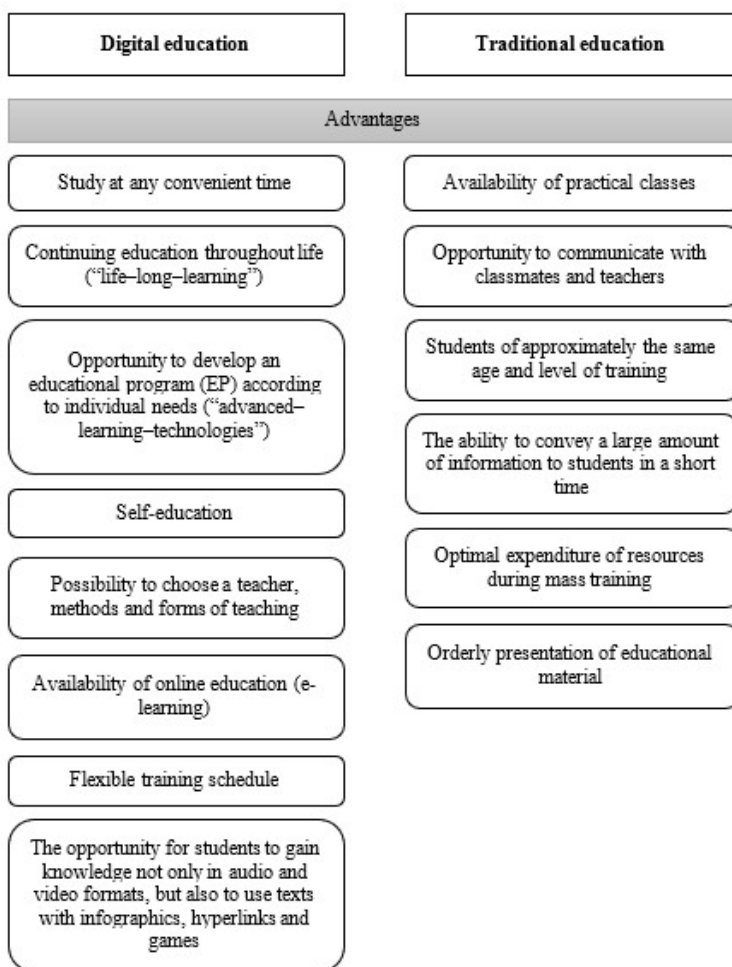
Digital education

Traditional education

Advantages

Study at any convenient time

Continuing education throughout life (“life–long–learning”)

Opportunity to develop an educational program (EP) according to individual needs (“advanced–learning–technologies”)

Self-education

Possibility to choose a teacher, methods and forms of teaching

Availability of online education (e-learning)

Flexible training schedule

The opportunity for students to gain knowledge not only in audio and video formats, but also to use texts with infographics, hyperlinks and games

Availability of practical classes

Opportunity to communicate with classmates and teachers

Students of approximately the same age and level of training

The ability to convey a large amount of information to students in a short time

Optimal expenditure of resources during mass training

Orderly presentation of educational material